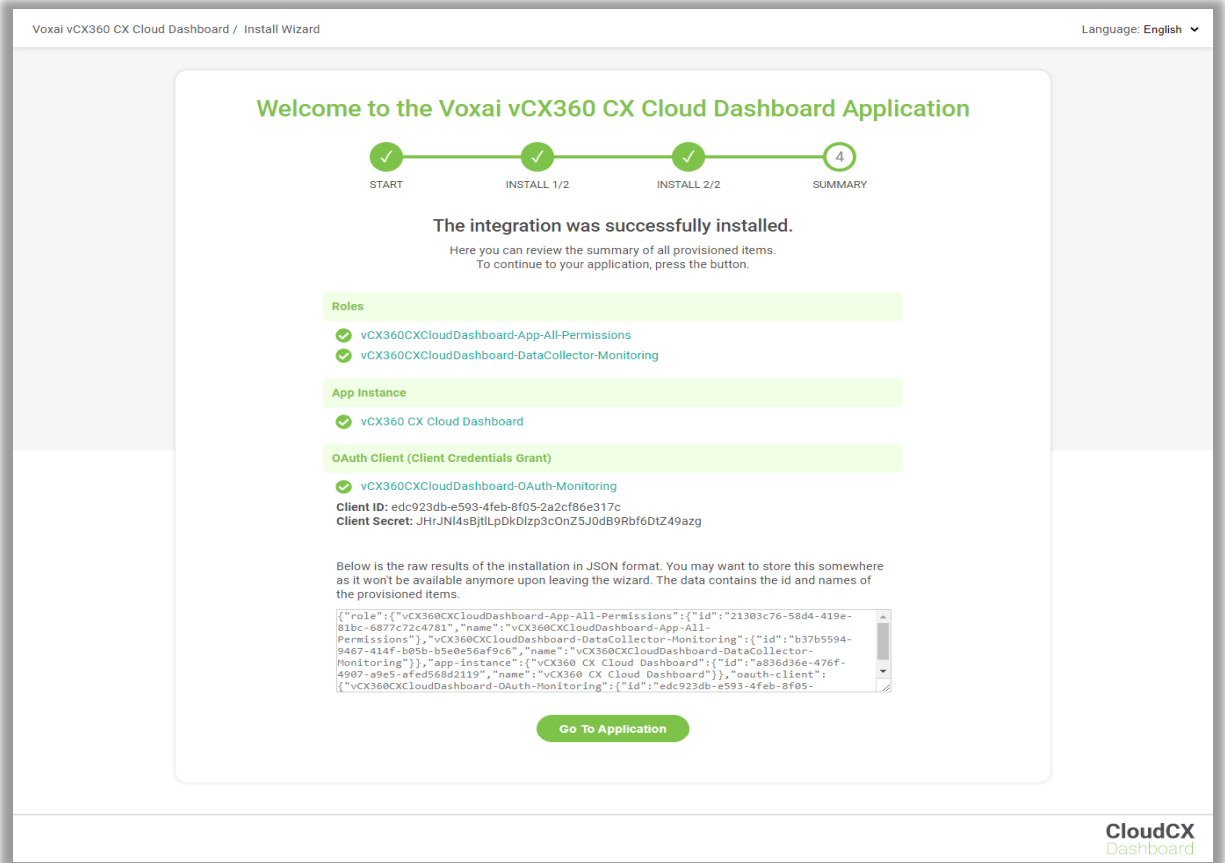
Voxai vCX360 CX Cloud Dashboard / Install Wizard

Language: English

Welcome to the Voxai vCX360 CX Cloud Dashboard Application

START
INSTALL 1/2
INSTALL 2/2
4
SUMMARY

The integration was successfully installed.

Here you can review the summary of all provisioned items.
To continue to your application, press the button.

Roles

vCX360CXCloudDashboard-App-All-Permissions
vCX360CXCloudDashboard-DataCollector-Monitoring

App Instance

vCX360 CX Cloud Dashboard

OAuth Client (Client Credentials Grant)

vCX360CXCloudDashboard-OAuth-Monitoring
Client ID: edc923db-e593-4feb-8f05-2a2cf86e317c
Client Secret: JHrJNl4sBjtlLpDkDlzp3cOnZ5J0dB9Rbf6DtZ49azg

Below is the raw results of the installation in JSON format. You may want to store this somewhere as it won't be available anymore upon leaving the wizard. The data contains the id and names of the provisioned items.

{"role":{"vCX360CXCloudDashboard-App-All-Permissions":{"id":"21303c76-58d4-419e-81bc-6877c72c4781","name":"vCX360CXCloudDashboard-App-All-Permissions"},"vCX360CXCloudDashboard-DataCollector-Monitoring":{"id":"b37b5594-9467-414f-b05b-b5e0e56af9c6","name":"vCX360CXCloudDashboard-DataCollector-Monitoring"}},"app-instance":{"vCX360 CX Cloud Dashboard":{"id":"a836d36e-476f-4907-a9e5-afed568d2119","name":"vCX360 CX Cloud Dashboard"}},"oauth-client":{"vCX360CXCloudDashboard-OAuth-Monitoring":{"id":"edc923db-e593-4feb-8f05-

Go To Application

CloudCX
Dashboard